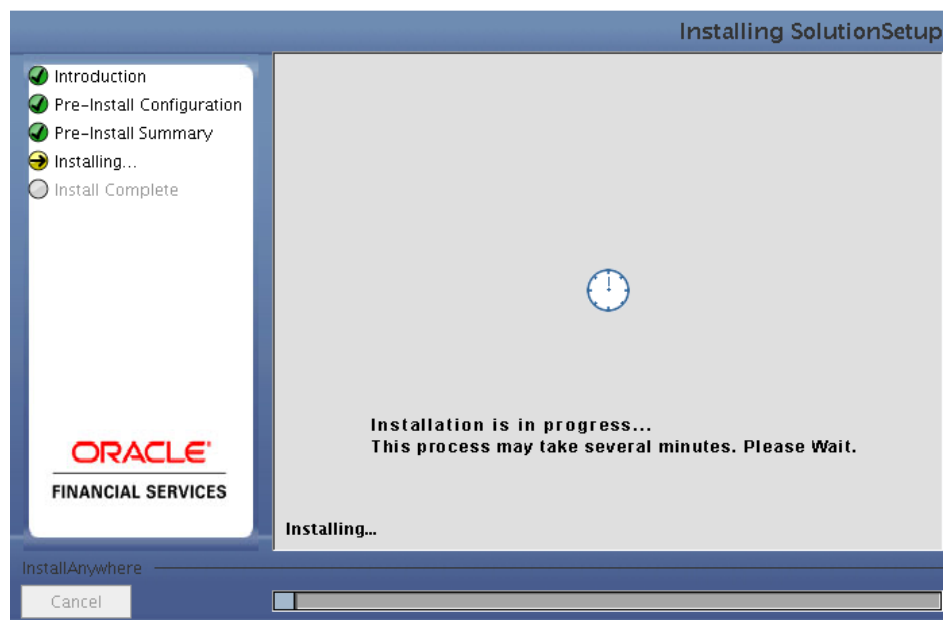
Installing SolutionSetup

Introduction
Pre-Install Configuration
Pre-Install Summary
Installing...
Install Complete

ORACLE
FINANCIAL SERVICES

Installation is in progress...
This process may take several minutes. Please Wait.

Installing...

InstallAnywhere

Cancel